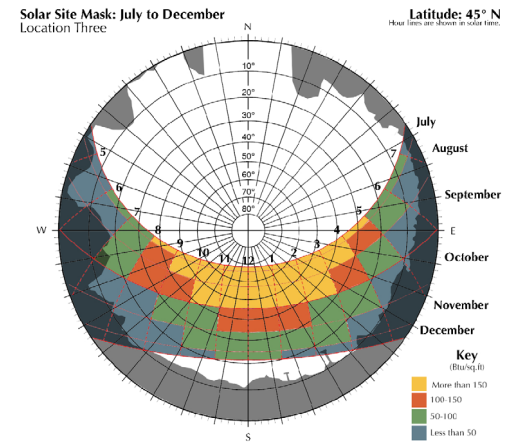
Solar Site Mask: July to December
Location Three

Latitude: 45° N
Hour lines are shown in solar time.

N
10°
20°
30°
40°
50°
60°
70°
80°

W
E
S

5
6
7
8
9
10
11
12
1
2
3
4
5
6
7

July
August
September
October
November
December

Key
(Btu/sq.ft)
More than 150
100-150
50-100
Less than 50